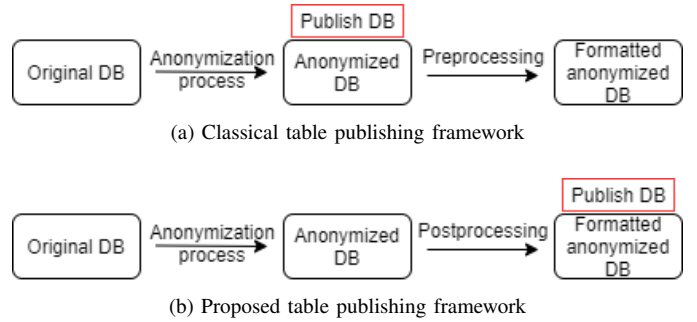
Publish DB

Original DB

Anonymization process

Anonymized DB

Preprocessing

Formatted anonymized DB

(a) Classical table publishing framework

Publish DB

Original DB

Anonymization process

Anonymized DB

Postprocessing

Formatted anonymized DB

(b) Proposed table publishing framework